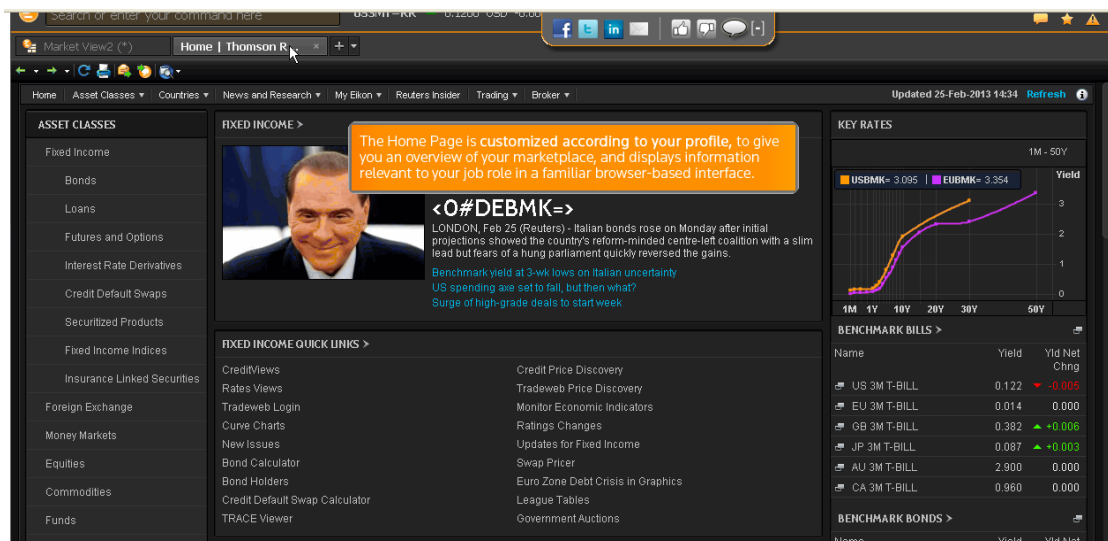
Search or enter your command here
US3MT=RR 0.1200 USD -0.00

Market View2 (*)
Home | Thomson R

Home | Asset Classes ▾ | Countries ▾ | News and Research ▾ | My Eikon ▾ | Reuters Insider | Trading ▾ | Broker ▾

Updated 25-Feb-2013 14:34 Refresh

ASSET CLASSES

Fixed Income
Bonds
Loans
Futures and Options
Interest Rate Derivatives
Credit Default Swaps
Securitized Products
Fixed Income Indices
Insurance Linked Securities
Foreign Exchange
Money Markets
Equities
Commodities
Funds

FIXED INCOME >

The Home Page is customized according to your profile, to give you an overview of your marketplace, and displays information relevant to your job role in a familiar browser-based interface.

<0#DEBMK=>

LONDON, Feb 25 (Reuters) - Italian bonds rose on Monday after initial projections showed the country's reform-minded centre-left coalition with a slim lead but fears of a hung parliament quickly reversed the gains.

Benchmark yield at 3-wk lows on Italian uncertainty
US spending axe set to fall, but then what?
Surge of high-grade deals to start week

FIXED INCOME QUICK LINKS >

| | |
|---|---|
| CreditViews | Credit Price Discovery |
| Rates Views | Tradeweb Price Discovery |
| Tradeweb Login | Monitor Economic Indicators |
| Curve Charts | Ratings Changes |
| New Issues | Updates for Fixed Income |
| Bond Calculator | Swap Pricer |
| Bond Holders | Euro Zone Debt Crisis in Graphics |
| Credit Default Swap Calculator | League Tables |
| TRACE Viewer | Government Auctions |

KEY RATES

1M - 50Y

USBMK= 3.095 | EUBMK= 3.354

Yield
3
2
1
0
1M 1Y 10Y 20Y 30Y 50Y

BENCHMARK BILLS >

| Name | Yield | Yld Net Chng |
|---|---|---|
| US 3M T-BILL | 0.122 | -0.005 |
| EU 3M T-BILL | 0.014 | 0.000 |
| GB 3M T-BILL | 0.382 | +0.006 |
| JP 3M T-BILL | 0.087 | +0.003 |
| AU 3M T-BILL | 2.900 | 0.000 |
| CA 3M T-BILL | 0.960 | 0.000 |

BENCHMARK BONDS >